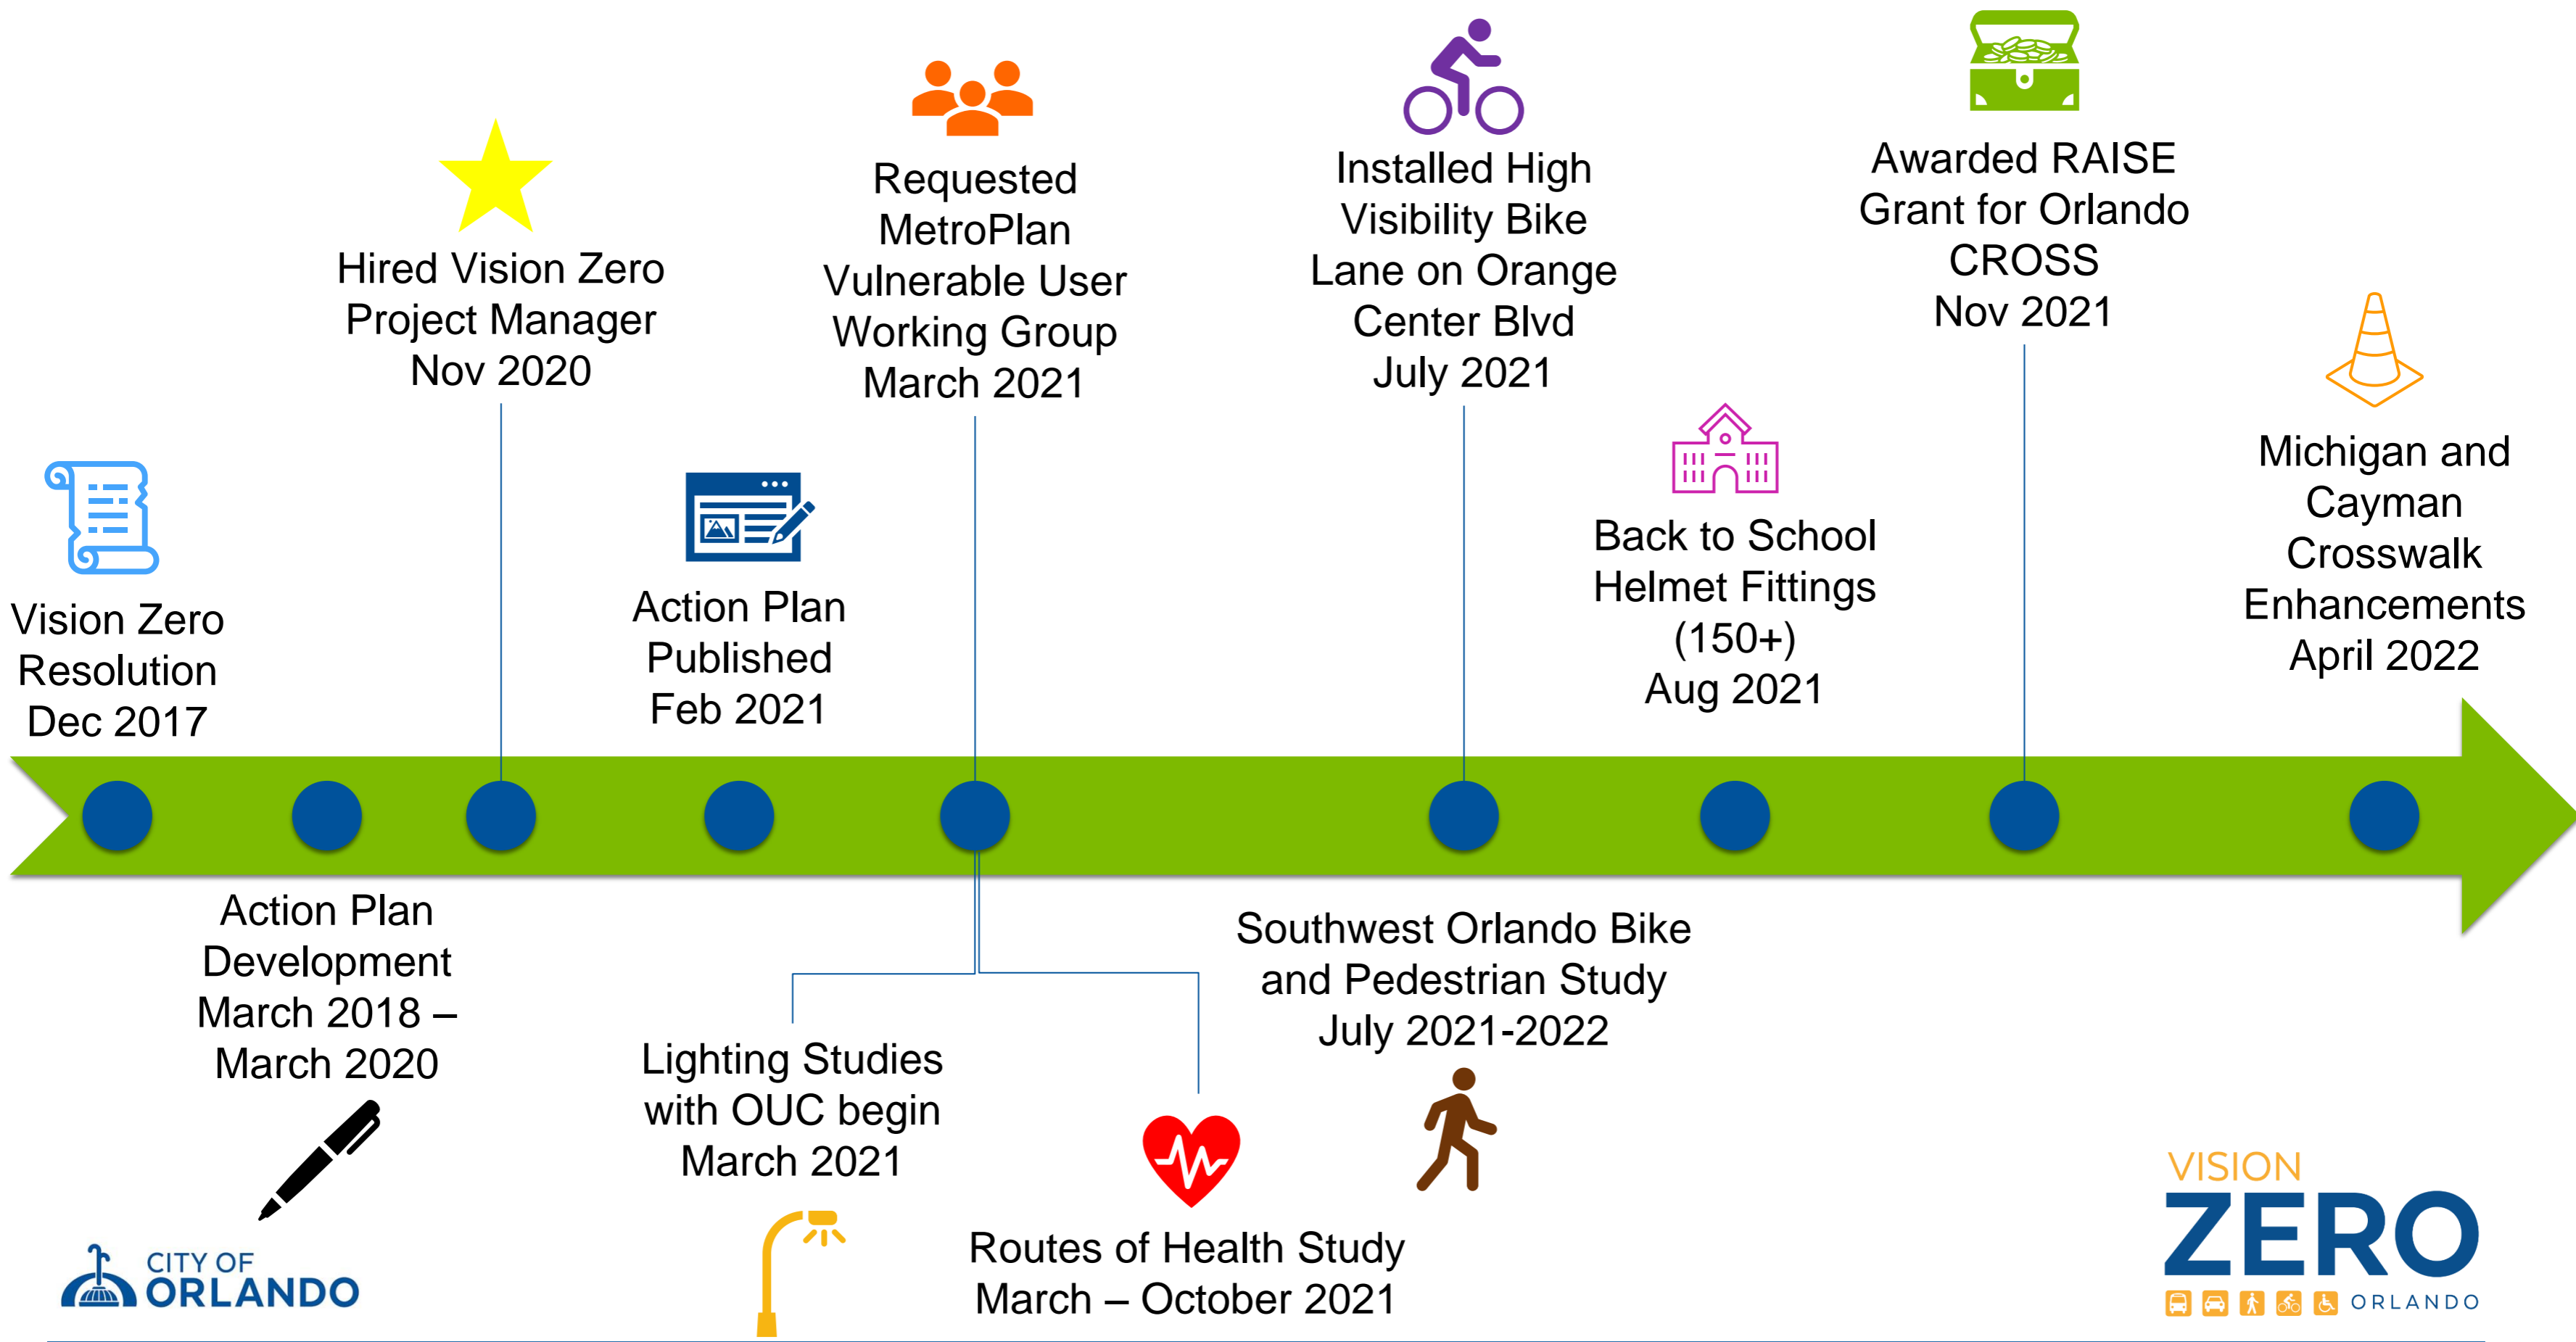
Vision Zero Resolution Dec 2017

Hired Vision Zero Project Manager Nov 2020

Action Plan Published Feb 2021

Requested MetroPlan Vulnerable User Working Group March 2021

Installed High Visibility Bike Lane on Orange Center Blvd July 2021

Back to School Helmet Fittings (150+) Aug 2021

Awarded RAISE Grant for Orlando CROSS Nov 2021

Michigan and Cayman Crosswalk Enhancements April 2022

Action Plan Development March 2018 – March 2020

Lighting Studies with OUC begin March 2021

Routes of Health Study March – October 2021

Southwest Orlando Bike and Pedestrian Study July 2021-2022

CITY OF ORLANDO

VISION ZERO ORLANDO